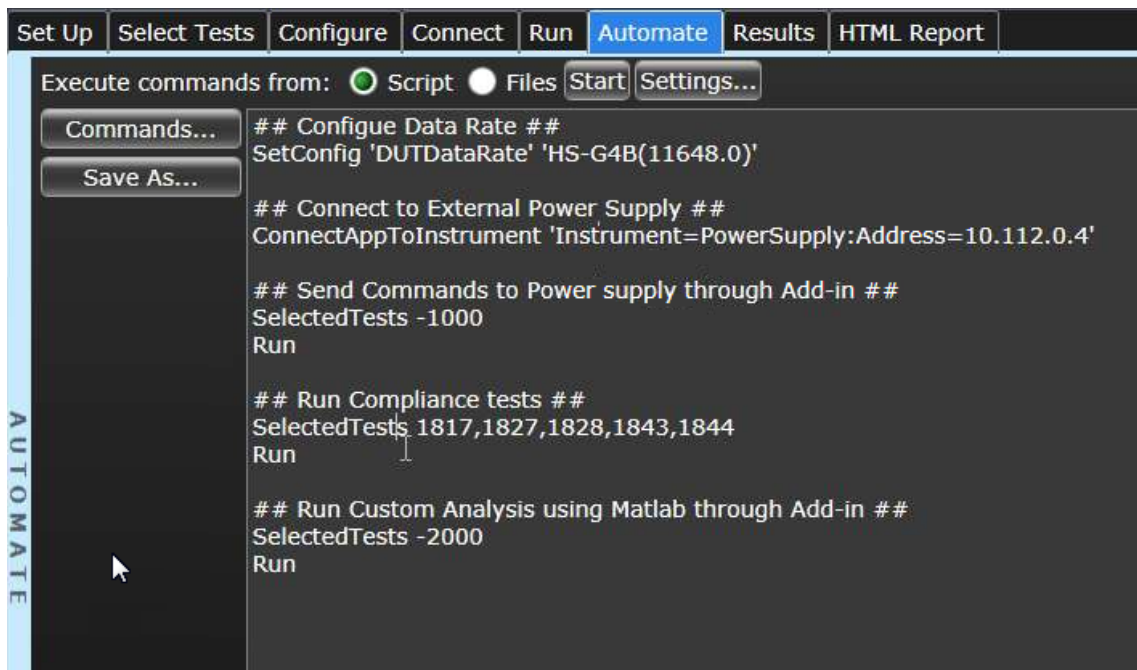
Set Up | Select Tests | Configure | Connect | Run | Automate | Results | HTML Report

AUTOMATE

Execute commands from: Script Files Start Settings...

Commands...
Save As...

## Configue Data Rate ##
SetConfig 'DUTDataRate' 'HS-G4B(11648.0)'

## Connect to External Power Supply ##
ConnectAppToInstrument 'Instrument=PowerSupply:Address=10.112.0.4'

## Send Commands to Power supply through Add-in ##
SelectedTests -1000
Run

## Run Compliance tests ##
SelectedTests 1817,1827,1828,1843,1844
Run

## Run Custom Analysis using Matlab through Add-in ##
SelectedTests -2000
Run